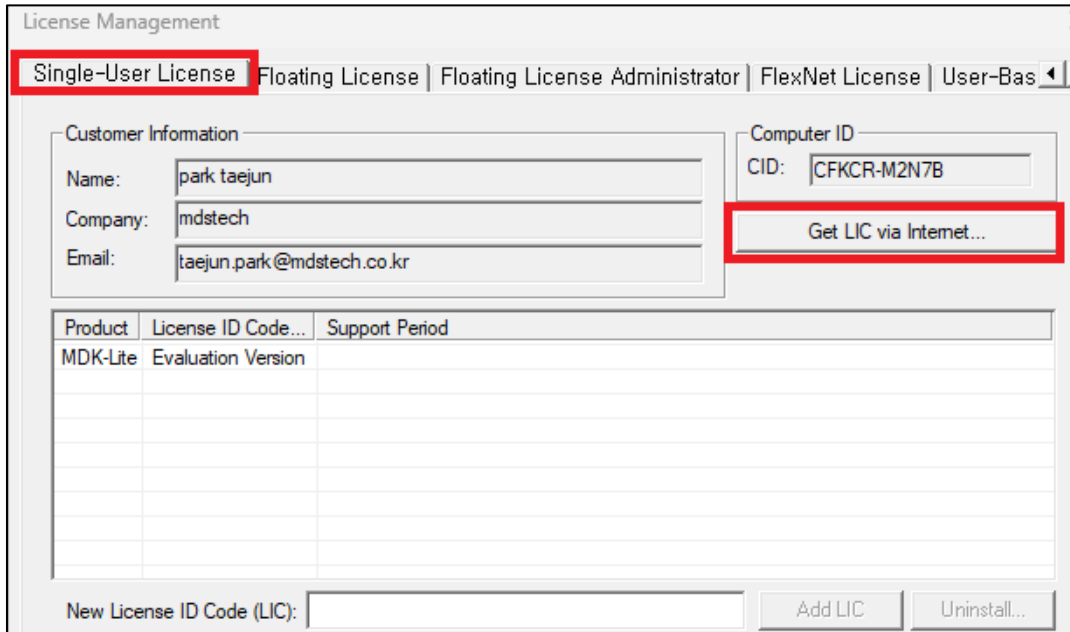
License Management

Single-User License | Floating License | Floating License Administrator | FlexNet License | User-Bas

Customer Information

Name: park taejun

Company: mdstech

Email: taejun.park@mdstech.co.kr

Computer ID

CID: CFKCR-M2N7B

Get LIC via Internet...

| Product | License ID Code... | Support Period |
|---|---|---|
| MDK-Lite | Evaluation Version | |

New License ID Code (LIC):

Add LIC

Uninstall...